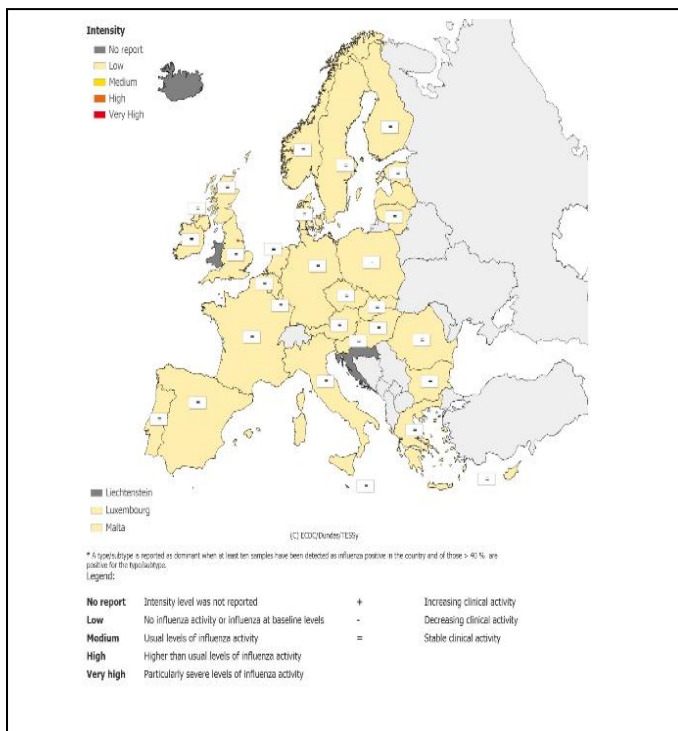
Intensity

No report
Low
Medium
High
Very High

Liechtenstein
Luxembourg
Malta

(C) ECDC/Dundee/TESSy

* A type/subtype is reported as dominant when at least ten samples have been detected as influenza positive in the country and of those > 40 % are positive for the type/subtype.

Legend:

| | | | |
|---|---|---|---|
| No report | Intensity level was not reported | + | Increasing clinical activity |
| Low | No influenza activity or influenza at baseline levels | - | Decreasing clinical activity |
| Medium | Usual levels of influenza activity | = | Stable clinical activity |
| High | Higher than usual levels of influenza activity | | |
| Very high | Particularly severe levels of influenza activity | | |